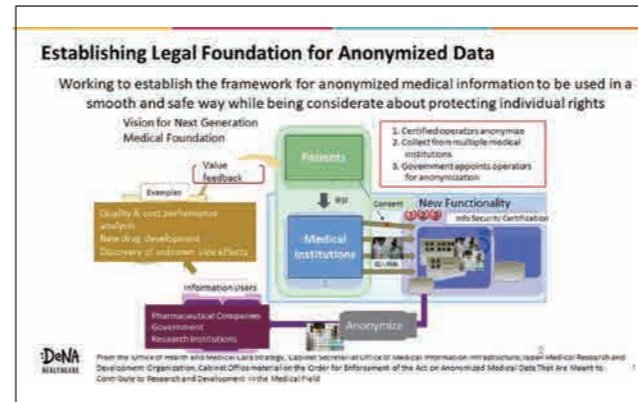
Establishing Legal Foundation for Anonymized Data

Working to establish the framework for anonymized medical information to be used in a smooth and safe way while being considerate about protecting individual rights

Vision for Next Generation Medical Foundation

1. Certified operators anonymize
2. Collect from multiple medical institutions
3. Government appoints operators for anonymization

Value feedback

Examples

Quality & cost performance analysis
New drug development
Discovery of unknown side effects

Patients

Medical Institutions

Consent

New Functionality

Info Security Certification

Information Users

Pharmaceutical Companies
Government
Research Institutions

Anonymize

DeNA HEALTHCARE

From the Office of Health and Medical Care Strategy, Cabinet Secretariat Office of Medical Information Infrastructure, Japan Medical Research and Development Organization, Cabinet Office material on the Order for Enforcement of the Act on Anonymized Medical Data That Are Meant to Contribute to Research and Development in the Medical Field

2